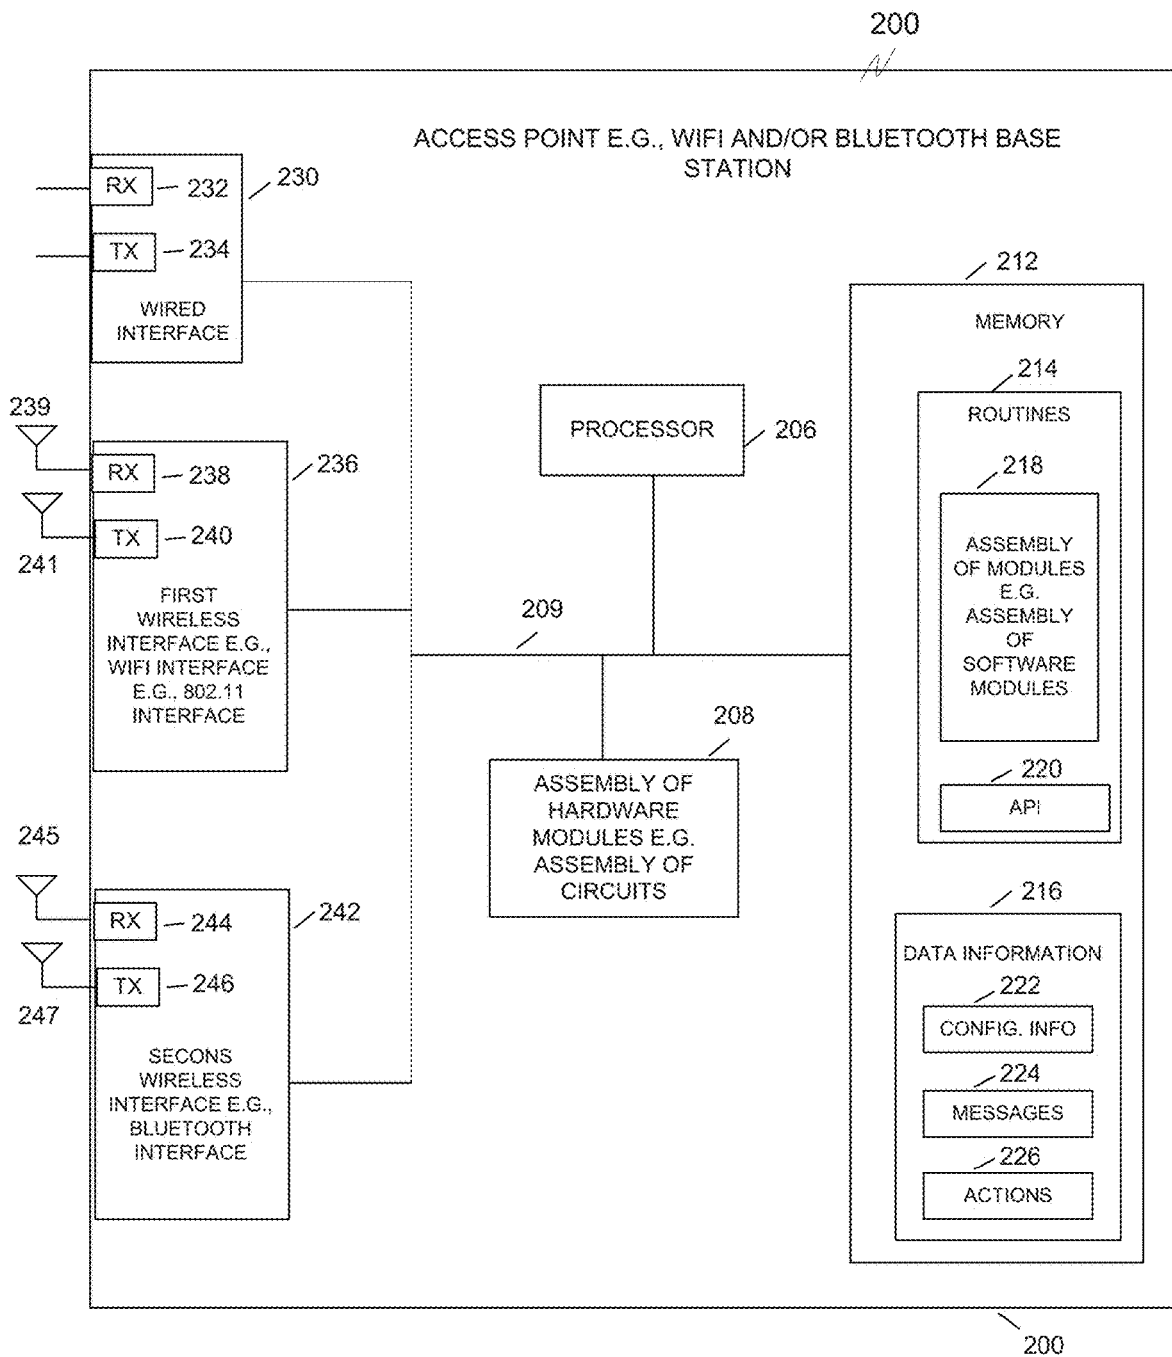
200

ACCESS POINT E.G., WIFI AND/OR BLUETOOTH BASE STATION

RX 232
TX 234
230
WIRED INTERFACE

239
RX 238
TX 240
241
236
FIRST WIRELESS INTERFACE E.G., WIFI INTERFACE E.G., 802.11 INTERFACE

245
RX 244
TX 246
247
242
SECONS WIRELESS INTERFACE E.G., BLUETOOTH INTERFACE

PROCESSOR 206

209

208
ASSEMBLY OF HARDWARE MODULES E.G. ASSEMBLY OF CIRCUITS

212
MEMORY
214
ROUTINES
218
ASSEMBLY OF MODULES E.G. ASSEMBLY OF SOFTWARE MODULES
220
API
216
DATA INFORMATION
222
CONFIG. INFO
224
MESSAGES
226
ACTIONS

200